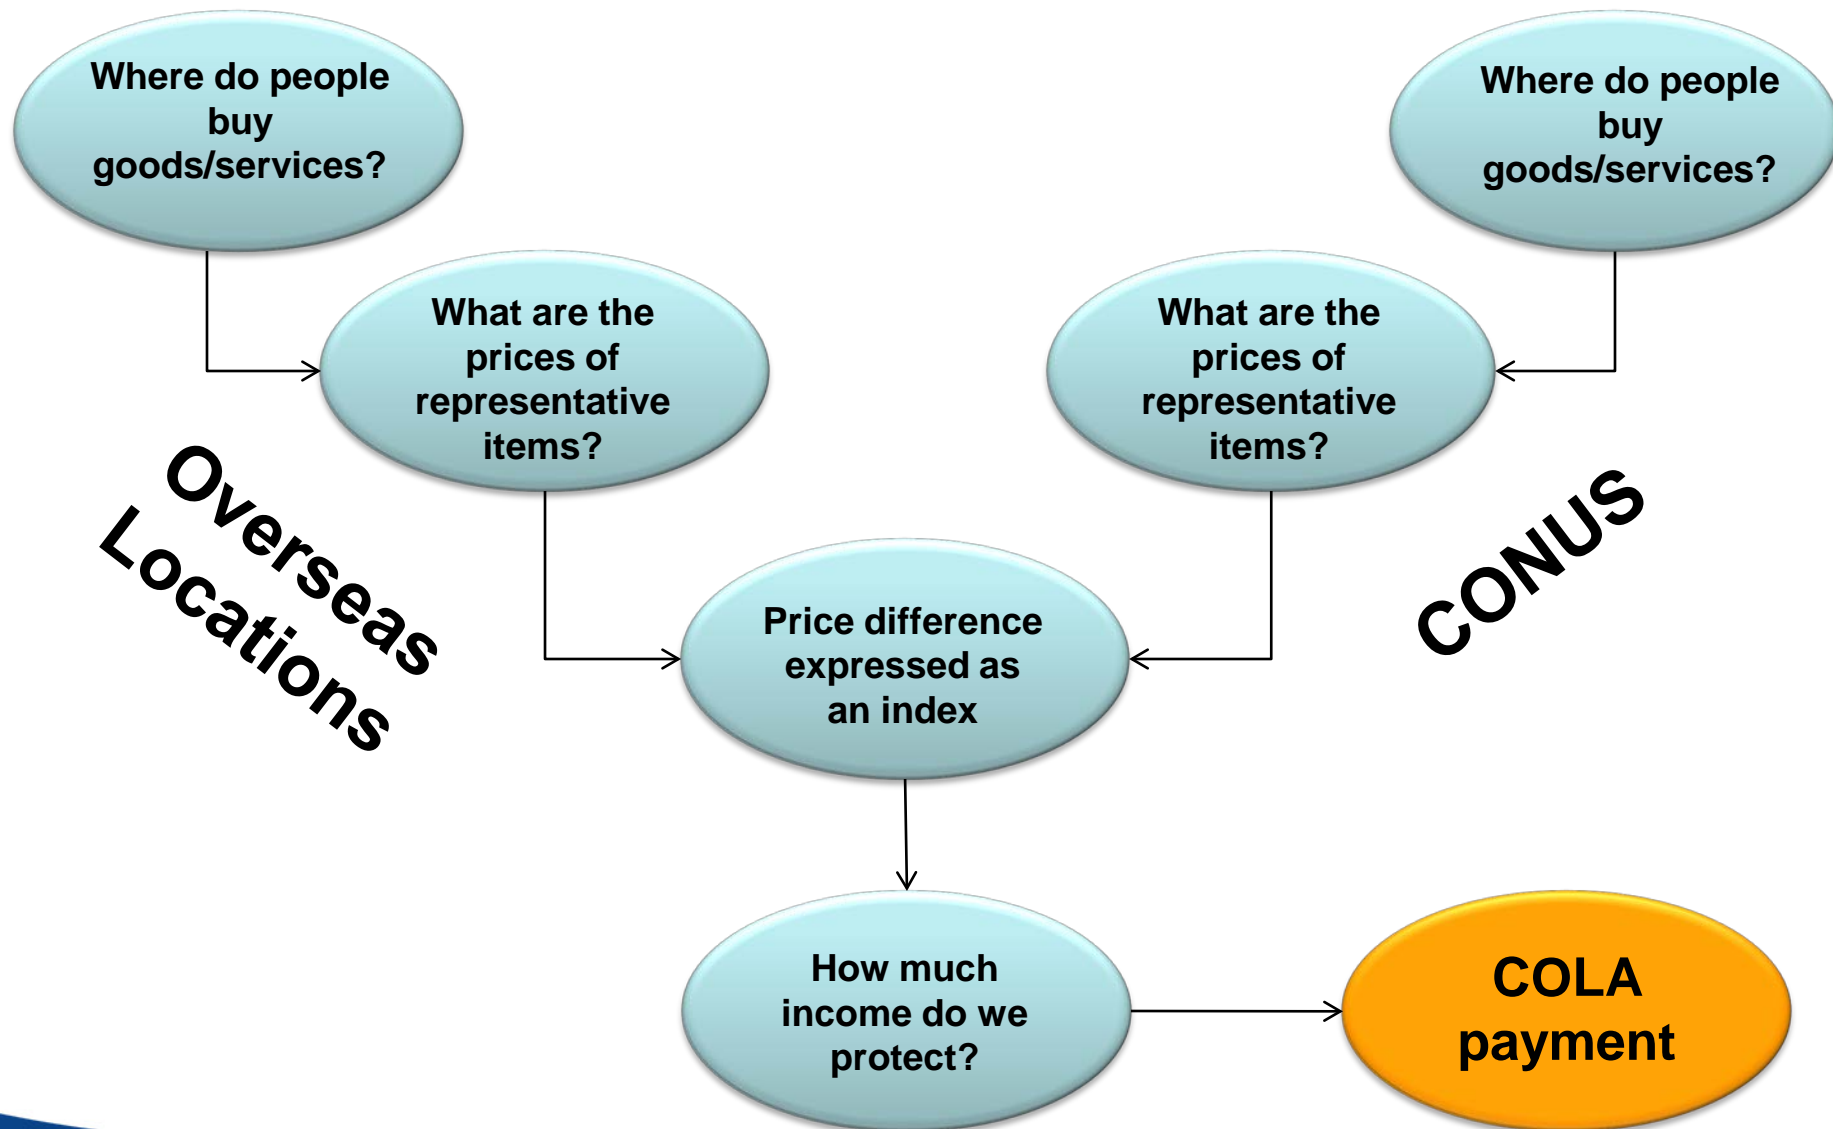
Where do people buy goods/services?

Where do people buy goods/services?

What are the prices of representative items?

What are the prices of representative items?

Overseas Locations

CONUS

Price difference expressed as an index

How much income do we protect?

COLA payment